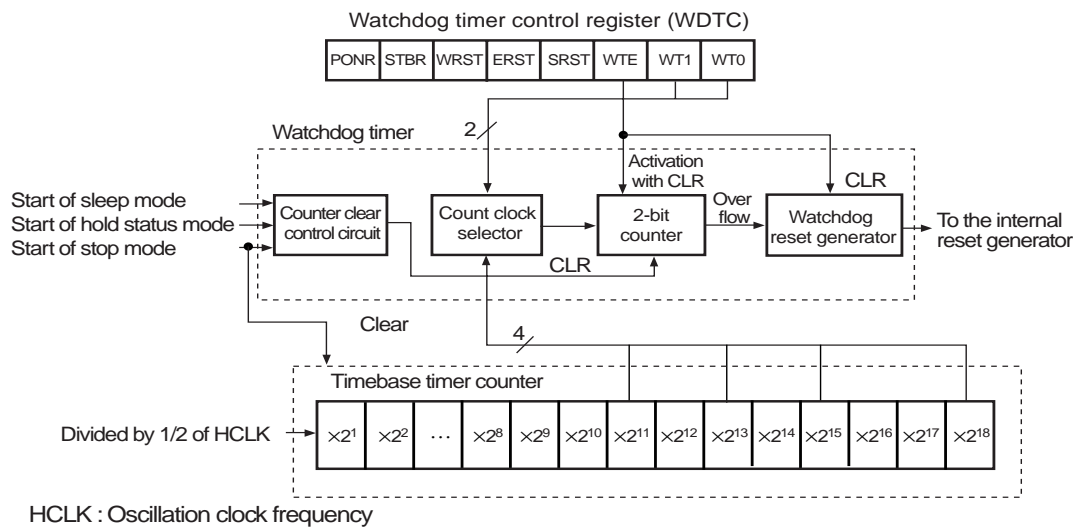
Watchdog timer control register (WDTC)

| PONR | STBR | WRST | ERST | SRST | WTE | WT1 | WT0 |
|---|---|---|---|---|---|---|---|

Watchdog timer

2

Activation with CLR

CLR

Start of sleep mode

Start of hold status mode

Start of stop mode

Counter clear control circuit

Count clock selector

2-bit counter

Over flow

Watchdog reset generator

To the internal reset generator

CLR

Clear

4

Timebase timer counter

Divided by 1/2 of HCLK

| $\times 2^1$ | $\times 2^2$ | ... | $\times 2^8$ | $\times 2^9$ | $\times 2^{10}$ | $\times 2^{11}$ | $\times 2^{12}$ | $\times 2^{13}$ | $\times 2^{14}$ | $\times 2^{15}$ | $\times 2^{16}$ | $\times 2^{17}$ | $\times 2^{18}$ |
|---|---|---|---|---|---|---|---|---|---|---|---|---|---|

HCLK : Oscillation clock frequency